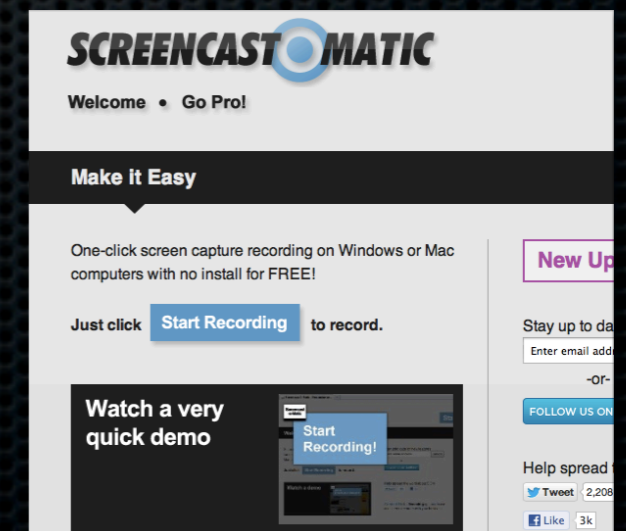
SCREENCAST O MATIC

Welcome • Go Pro!

Make it Easy

One-click screen capture recording on Windows or Mac computers with no install for FREE!

Just click Start Recording to record.

Watch a very quick demo

Start Recording!

New Up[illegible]

Stay up to da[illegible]

Enter email add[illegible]

-or-

FOLLOW US ON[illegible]

Help spread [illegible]

Tweet 2,208

Like 3k